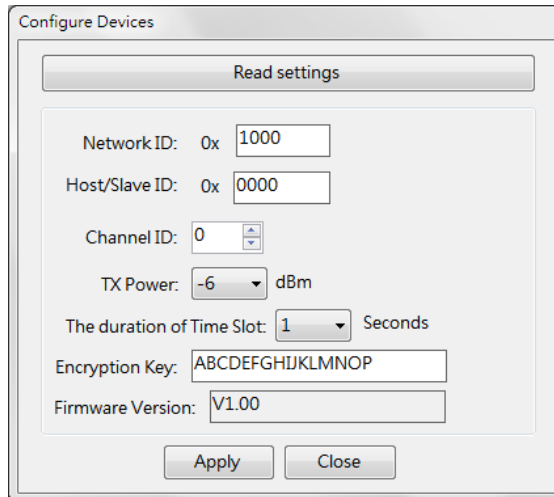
Configure Devices

Read settings

Network ID: 0x 1000

Host/Slave ID: 0x 0000

Channel ID: 0

TX Power: -6 dBm

The duration of Time Slot: 1 Seconds

Encryption Key: ABCDEFGHIJKLMNOP

Firmware Version: V1.00

Apply Close